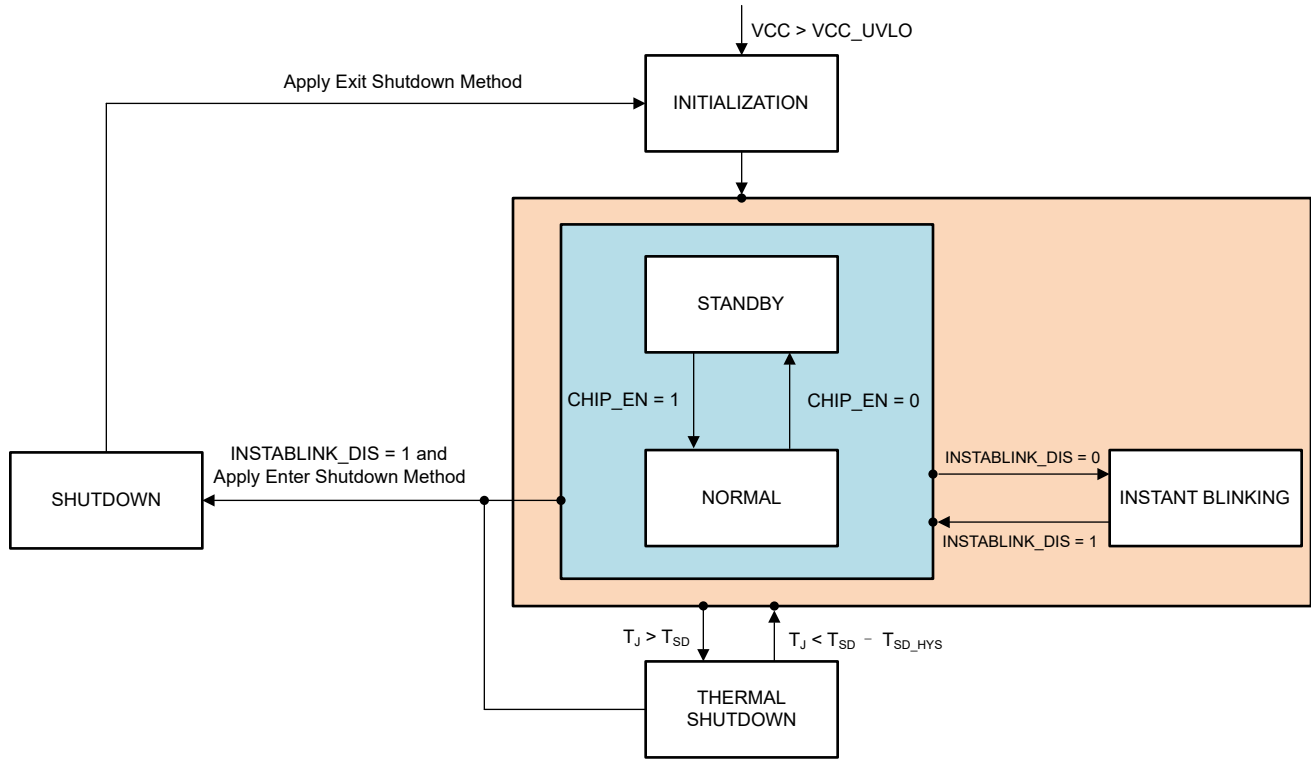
VCC > VCC_UVLO

Apply Exit Shutdown Method

INITIALIZATION

STANDBY

CHIP_EN = 1

CHIP_EN = 0

INSTABLINK_DIS = 1 and Apply Enter Shutdown Method

SHUTDOWN

NORMAL

INSTABLINK_DIS = 0

INSTANT BLINKING

INSTABLINK_DIS = 1

$T_J > T_{SD}$

$T_J < T_{SD} - T_{SD\_HYS}$

THERMAL SHUTDOWN